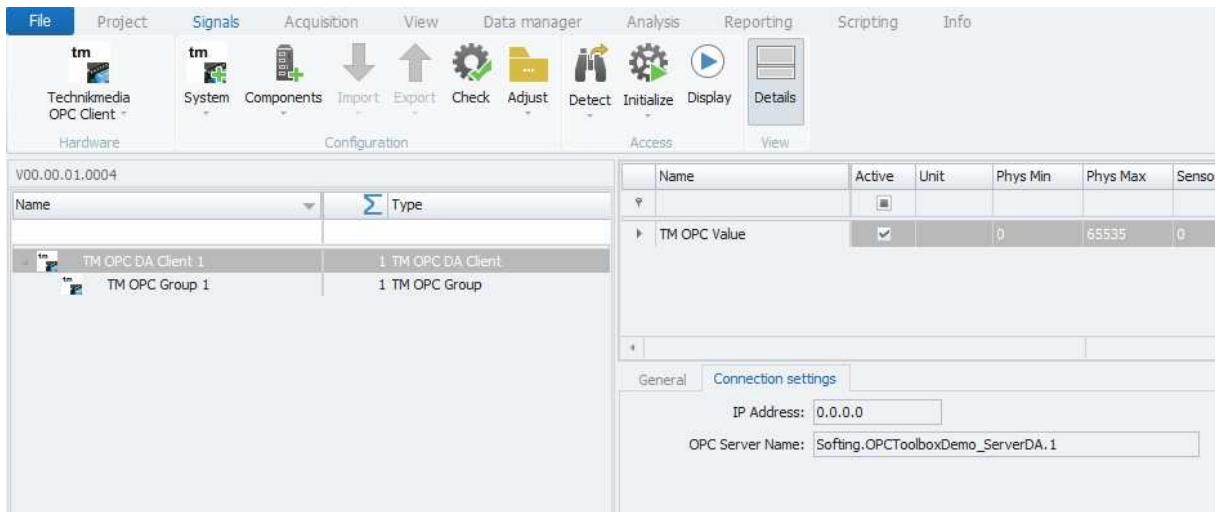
File Project Signals Acquisition View Data manager Analysis Reporting Scripting Info

tm
Technikmedia OPC Client
Hardware

tm
System Components Import Export Check Adjust
Configuration

Detect Initialize Display
Access

Details
View

V00.00.01.0004

| Name | Type |
|---|---|
| TM OPC DA Client 1 | 1 TM OPC DA Client |
| TM OPC Group 1 | 1 TM OPC Group |

| Name | Active | Unit | Phys Min | Phys Max | Senso |
|---|---|---|---|---|---|
| TM OPC Value | ☑ | | 0 | 65535 | 0 |

General Connection settings

IP Address: 0.0.0.0

OPC Server Name: Softing.OPCToolboxDemo_ServerDA.1